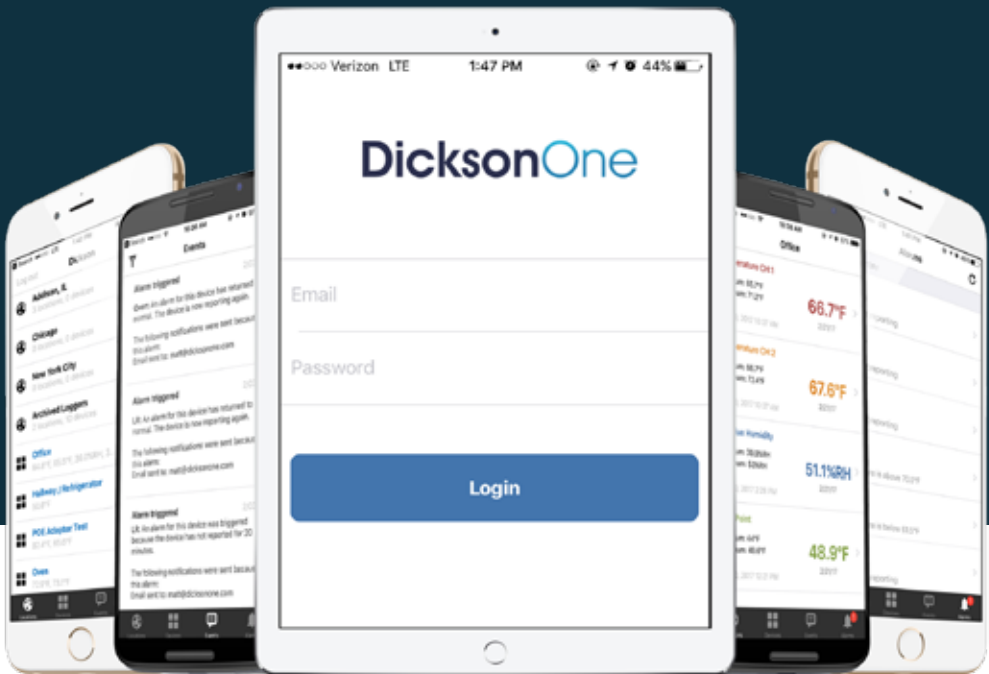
●●○○○ Verizon LTE 1:47 PM 44%

DicksonOne

Email

Password

Login

Events

Alarm triggered

Alarm triggered

Alarm triggered

Addison, IL

Chicago

New York City

Archived Loggers

Office

Hallway / Refrigerator

POE Adapter Test

Oven

Office

66.7°F

67.6°F

51.1%RH

48.9°F